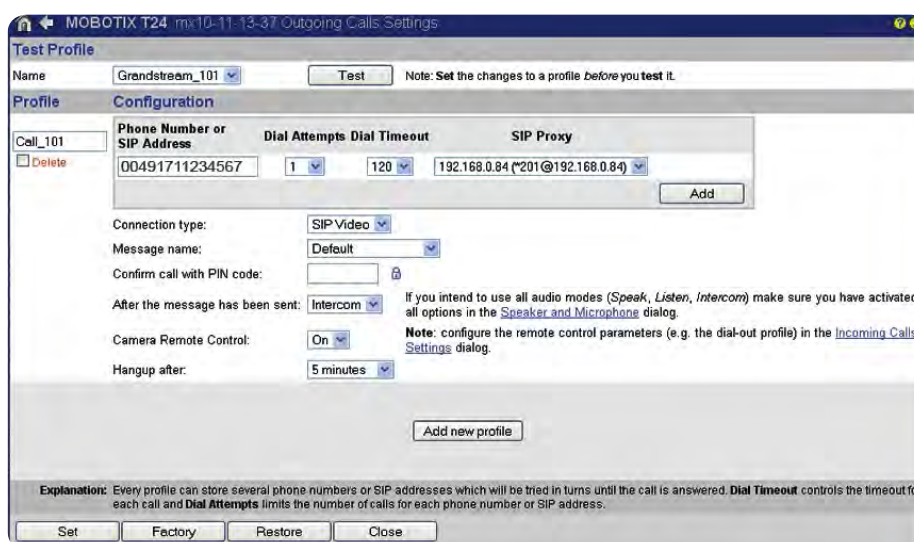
MOBOTIX T24 mx10-11-13-37 Outgoing Calls Settings

Test Profile

Name | Grandstream_101 | Test | Note: Set the changes to a profile before you test it.

Profile | Configuration

| Phone Number or SIP Address | Dial Attempts | Dial Timeout | SIP Proxy |
|---|---|---|---|
| 00491711234567 | 1 | 120 | 192.168.0.84 (*201@192.168.0.84) |

Call_101

Delete

Add

Connection type: SIP Video

Message name: Default

Confirm call with PIN code:

After the message has been sent: Intercom

If you intend to use all audio modes (Speak, Listen, Intercom) make sure you have activated all options in the Speaker and Microphone dialog.

Camera Remote Control: On

Note: configure the remote control parameters (e.g. the dial-out profile) in the Incoming Calls Settings dialog.

Hangup after: 5 minutes

Add new profile

Explanation: Every profile can store several phone numbers or SIP addresses which will be tried in turns until the call is answered. Dial Timeout controls the timeout fo each call and Dial Attempts limits the number of calls for each phone number or SIP address.

Set | Factory | Restore | Close